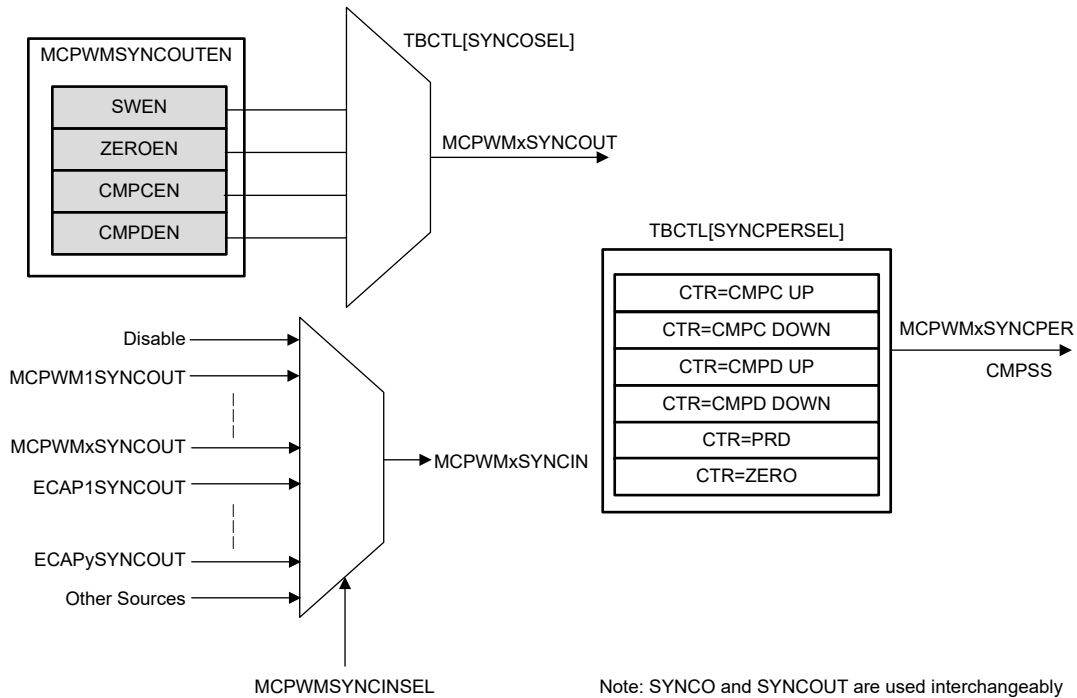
MCPWMSYNCOUTEN

SWEN

ZEROEN

CMPCEN

CMPDEN

TBCTL[SYNCOSEL]

MCPWMxSYNCOUT

TBCTL[SYNCPERSEL]

CTR=CMPC UP

CTR=CMPC DOWN

CTR=CMPD UP

CTR=CMPD DOWN

CTR=PRD

CTR=ZERO

MCPWMxSYNCPER

CMPSS

Disable

MCPWM1SYNCOUT

MCPWMxSYNCOUT

ECAP1SYNCOUT

ECAPySYNCOUT

Other Sources

MCPWMxSYNCIN

MCPWMSYNCINSEL

Note: SYNCO and SYNCOUT are used interchangeably